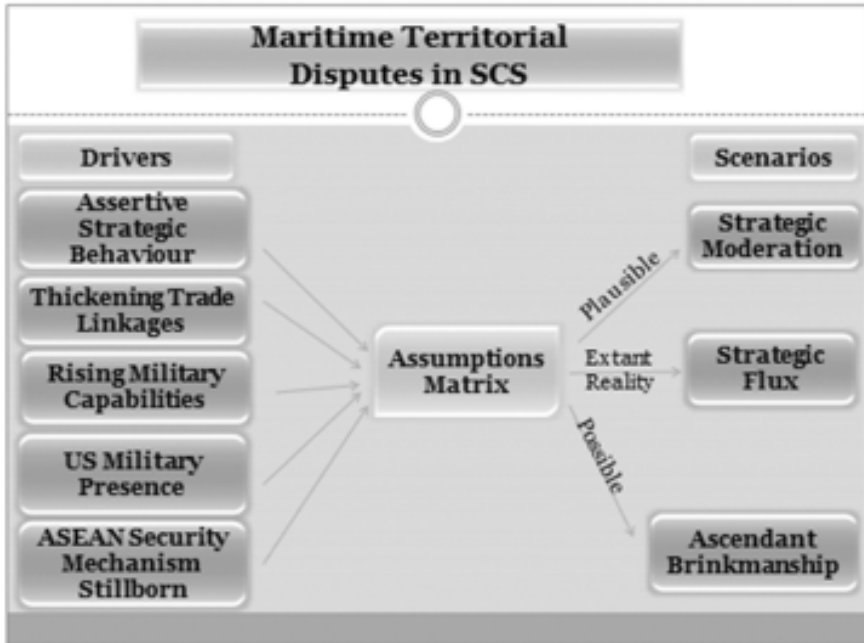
Maritime Territorial Disputes in SCS

Drivers

Assertive Strategic Behaviour

Thickening Trade Linkages

Rising Military Capabilities

US Military Presence

ASEAN Security Mechanism Stillborn

Assumptions Matrix

Plausible

Extant Reality

Possible

Scenarios

Strategic Moderation

Strategic Flux

Ascendant Brinkmanship